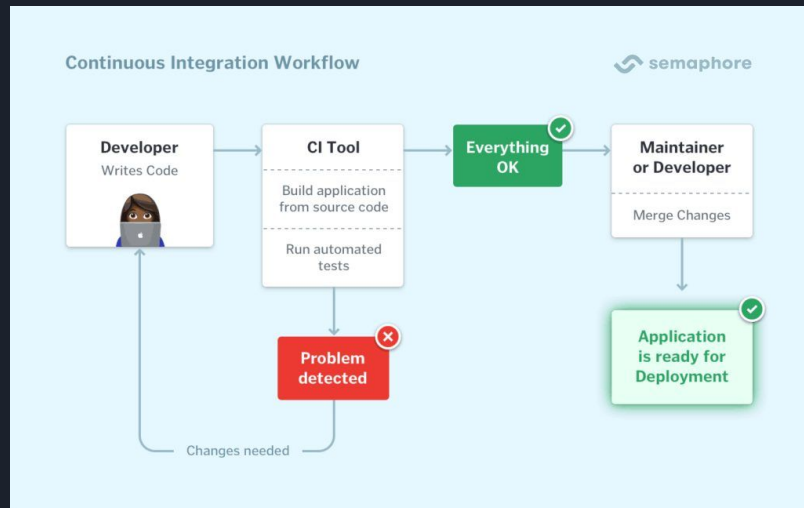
Continuous Integration Workflow

semaphore

Developer
Writes Code

CI Tool
Build application from source code
Run automated tests

Everything OK

Maintainer or Developer
Merge Changes

Problem detected

Application is ready for Deployment

Changes needed